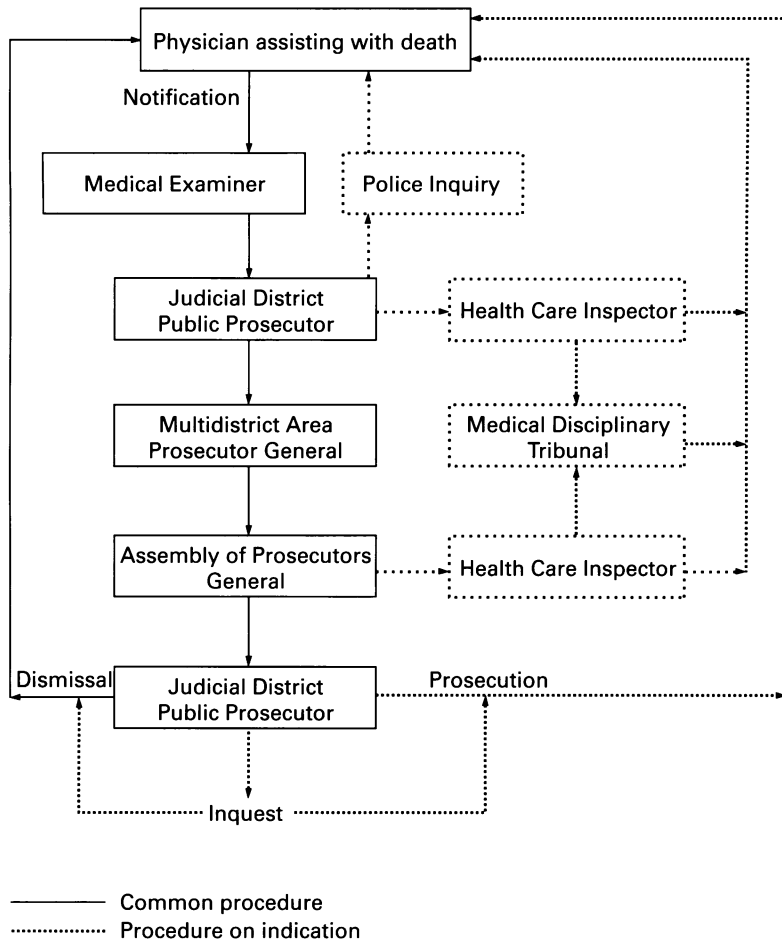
Physician assisting with death

Notification

Medical Examiner

Police Inquiry

Judicial District Public Prosecutor

Health Care Inspector

Multidistrict Area Prosecutor General

Medical Disciplinary Tribunal

Assembly of Prosecutors General

Health Care Inspector

Dismissal

Judicial District Public Prosecutor

Prosecution

Inquest

Common procedure
Procedure on indication